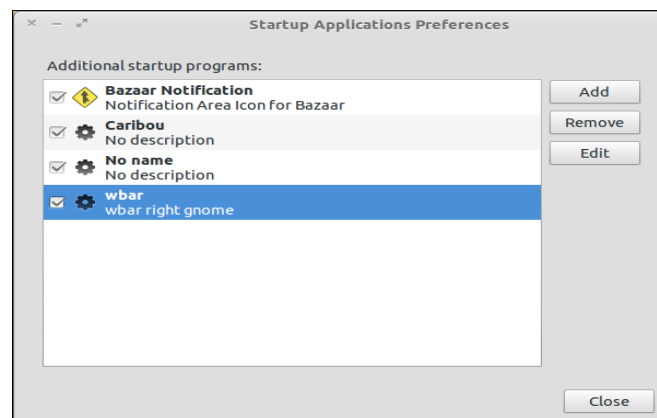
Startup Applications Preferences

Additional startup programs:

Bazaar Notification
Notification Area Icon for Bazaar

Caribou
No description

No name
No description

wbar
wbar right gnome

Add
Remove
Edit

Close